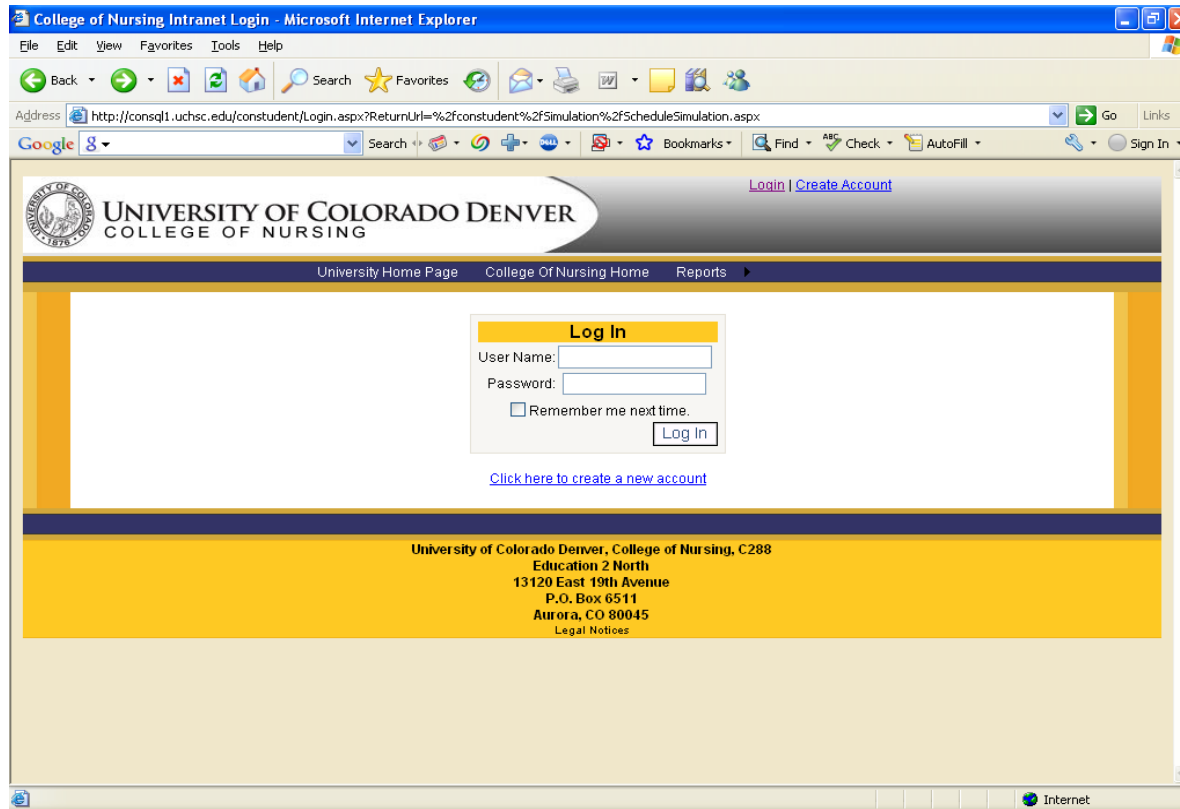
College of Nursing Intranet Login - Microsoft Internet Explorer

File Edit View Favorites Tools Help

Back Search Favorites

Address http://consql1.uchsc.edu/constudent/Login.aspx?ReturnUrl=%2fconstudent%2fSimulation%2fScheduleSimulation.aspx Go Links

Google Search Bookmarks Find Check AutoFill Sign In

UNIVERSITY OF COLORADO DENVER
COLLEGE OF NURSING

Login | Create Account

University Home Page College Of Nursing Home Reports

Log In
User Name:
Password:
Remember me next time.
Log In

Click here to create a new account

University of Colorado Denver, College of Nursing, C288
Education 2 North
13120 East 19th Avenue
P.O. Box 6511
Aurora, CO 80045
Legal Notices

Internet